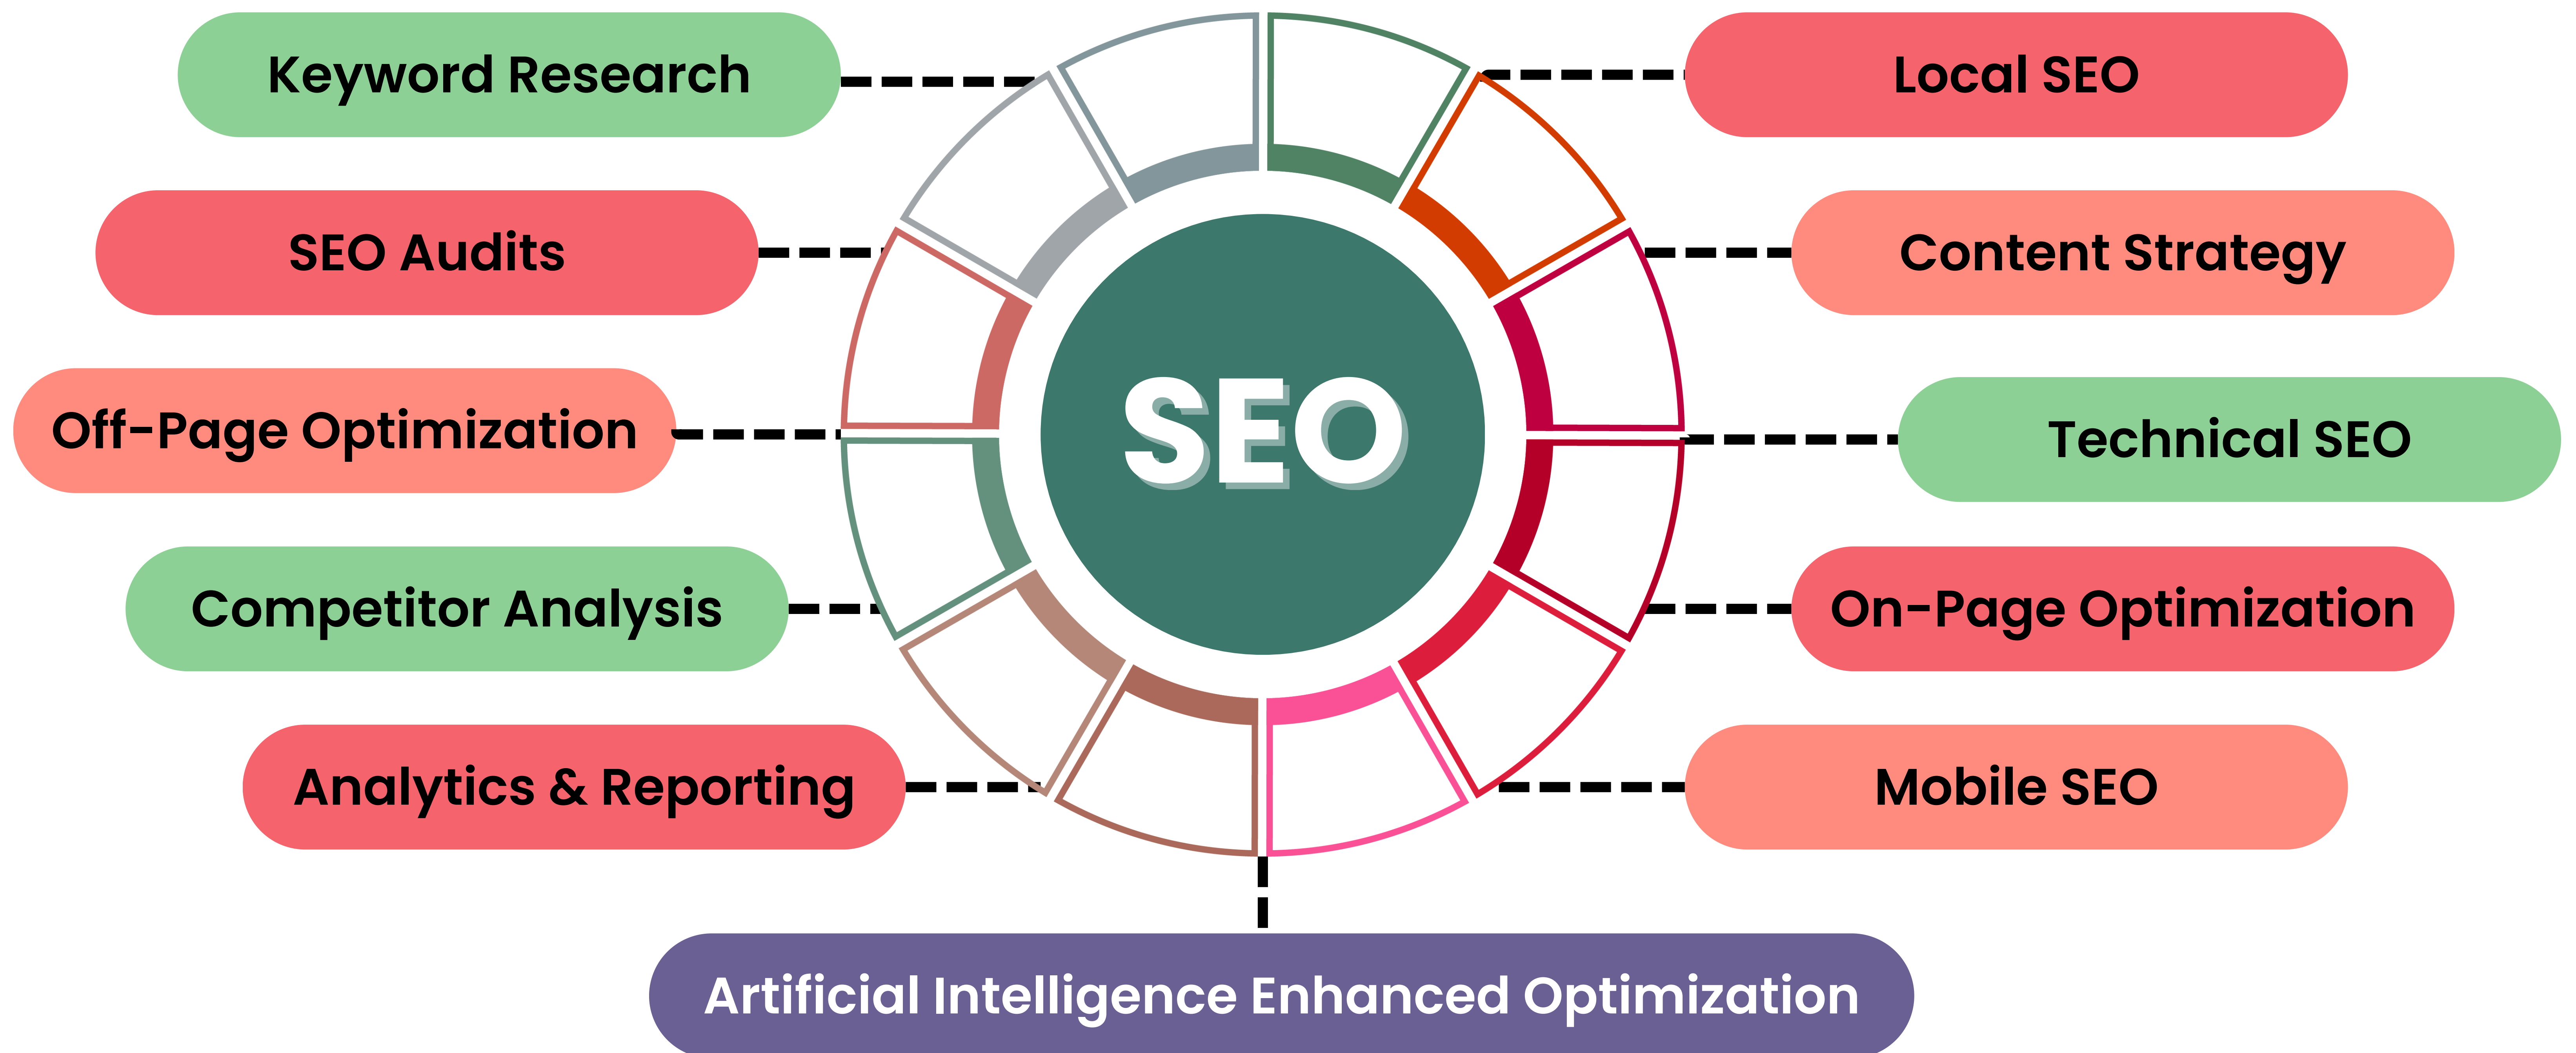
Keyword Research

Local SEO

SEO Audits

Content Strategy

Off-Page Optimization

SEO

Technical SEO

Competitor Analysis

On-Page Optimization

Analytics & Reporting

Mobile SEO

Artificial Intelligence Enhanced Optimization